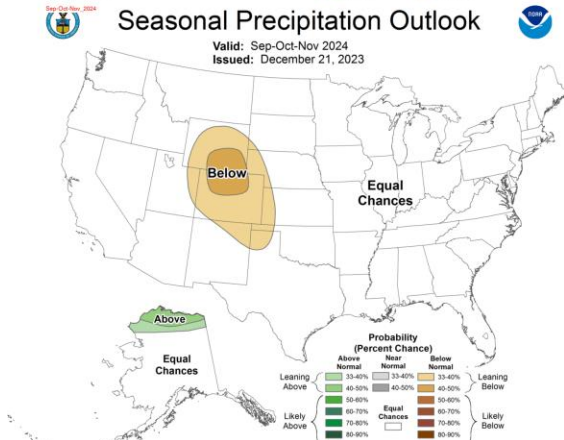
Sep-Oct-Nov_2024

Seasonal Precipitation Outlook

Valid: Sep-Oct-Nov 2024
Issued: December 21, 2023

Below

Equal Chances

Above

Equal Chances

Probability (Percent Chance)

Above Normal
33-40%
40-50%
50-60%
60-70%
70-80%
80-90%

Near Normal
33-40%
40-50%

Equal Chances

Below Normal
33-40%
40-50%
50-60%
60-70%
70-80%
80-90%

Leaning Above

Likely Above

Leaning Below

Likely Below